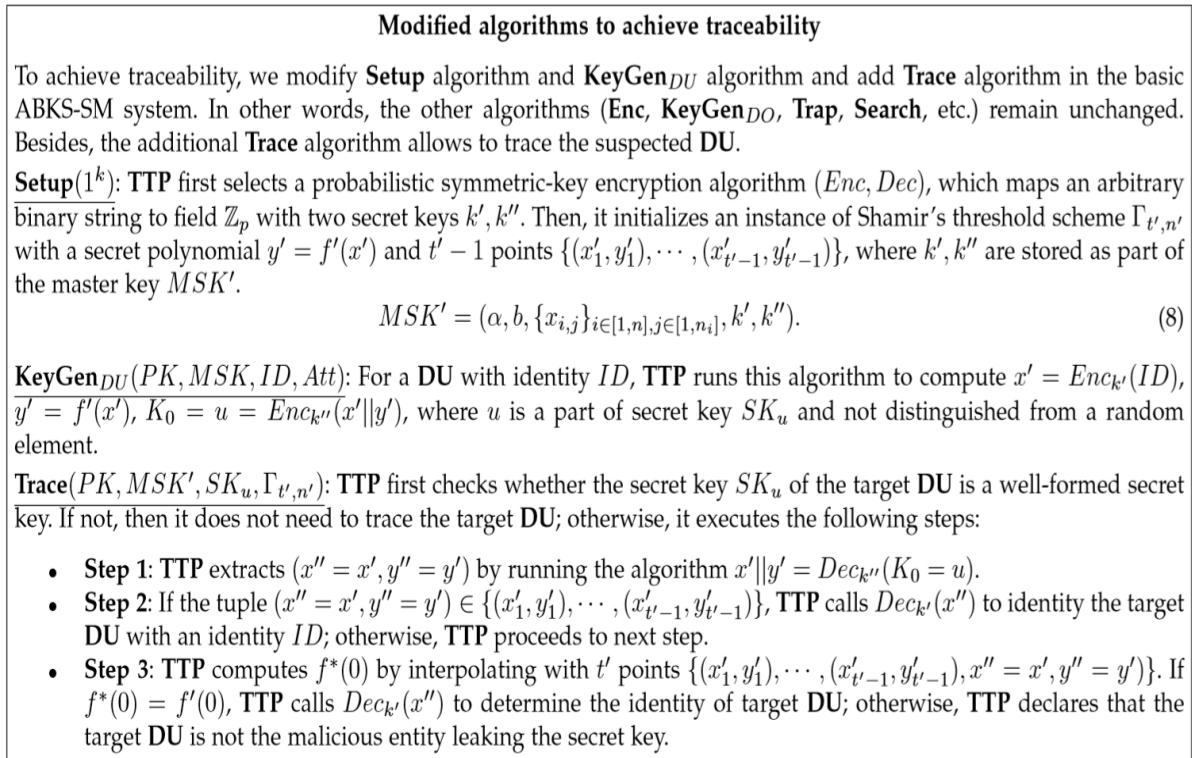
**Modified algorithms to achieve traceability**

To achieve traceability, we modify **Setup** algorithm and **KeyGen**$_{DU}$ algorithm and add **Trace** algorithm in the basic ABKS-SM system. In other words, the other algorithms (**Enc**, **KeyGen**$_{DO}$, **Trap**, **Search**, etc.) remain unchanged. Besides, the additional **Trace** algorithm allows to trace the suspected **DU**.

**Setup**$(1^k)$: **TTP** first selects a probabilistic symmetric-key encryption algorithm $(Enc, Dec)$, which maps an arbitrary binary string to field $\mathbb{Z}_p$ with two secret keys $k', k''$. Then, it initializes an instance of Shamir's threshold scheme $\Gamma_{t',n'}$ with a secret polynomial $y' = f'(x')$ and $t' - 1$ points $\{(x'_1, y'_1), \cdots, (x'_{t'-1}, y'_{t'-1})\}$, where $k', k''$ are stored as part of the master key $MSK'$.

$$MSK' = (\alpha, b, \{x_{i,j}\}_{i\in[1,n], j\in[1,n_i]}, k', k''). \quad (8)$$

**KeyGen**$_{DU}(PK, MSK, ID, Att)$: For a **DU** with identity $ID$, **TTP** runs this algorithm to compute $x' = Enc_{k'}(ID)$, $y' = f'(x')$, $K_0 = u = Enc_{k''}(x'||y')$, where $u$ is a part of secret key $SK_u$ and not distinguished from a random element.

**Trace**$(PK, MSK', SK_u, \Gamma_{t',n'})$: **TTP** first checks whether the secret key $SK_u$ of the target **DU** is a well-formed secret key. If not, then it does not need to trace the target **DU**; otherwise, it executes the following steps:

- **Step 1**: **TTP** extracts $(x'' = x', y'' = y')$ by running the algorithm $x'||y' = Dec_{k''}(K_0 = u)$.
- **Step 2**: If the tuple $(x'' = x', y'' = y') \in \{(x'_1, y'_1), \cdots, (x'_{t'-1}, y'_{t'-1})\}$, **TTP** calls $Dec_{k'}(x'')$ to identity the target **DU** with an identity $ID$; otherwise, **TTP** proceeds to next step.
- **Step 3**: **TTP** computes $f^*(0)$ by interpolating with $t'$ points $\{(x'_1, y'_1), \cdots, (x'_{t'-1}, y'_{t'-1}), x'' = x', y'' = y')\}$. If $f^*(0) = f'(0)$, **TTP** calls $Dec_{k'}(x'')$ to determine the identity of target **DU**; otherwise, **TTP** declares that the target **DU** is not the malicious entity leaking the secret key.